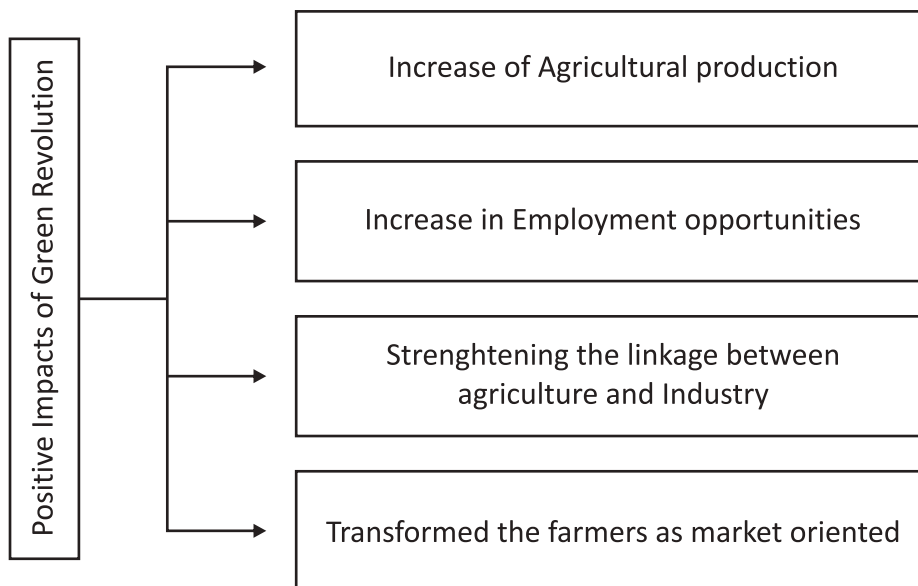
Positive Impacts of Green Revolution

Increase of Agricultural production

Increase in Employment opportunities

Strenghtening the linkage between agriculture and Industry

Transformed the farmers as market oriented